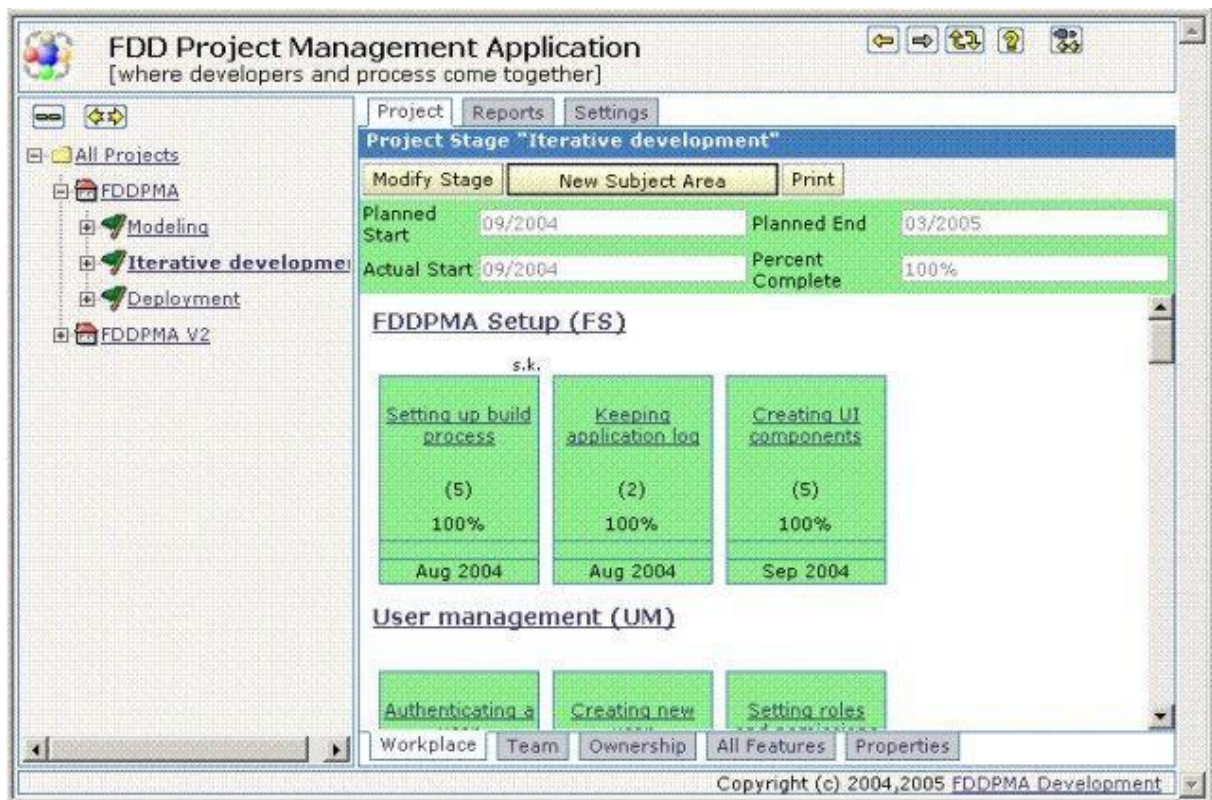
FDD Project Management Application
[where developers and process come together]

All Projects
FDDPMA
Modeling
Iterative developme
Deployment
FDDPMA V2

Project | Reports | Settings

Project Stage "Iterative development"

Modify Stage | New Subject Area | Print

| Planned Start | 09/2004 | Planned End | 03/2005 |
|---|---|---|---|
| Actual Start | 09/2004 | Percent Complete | 100% |

FDDPMA Setup (FS)

s.k.

| Setting up build process | Keeping application log | Creating UI components |
|---|---|---|
| (5) | (2) | (5) |
| 100% | 100% | 100% |
| Aug 2004 | Aug 2004 | Sep 2004 |

User management (UM)

Authenticating a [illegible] | Creating new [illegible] | Setting roles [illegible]

Workplace | Team | Ownership | All Features | Properties

Copyright (c) 2004,2005 FDDPMA Development